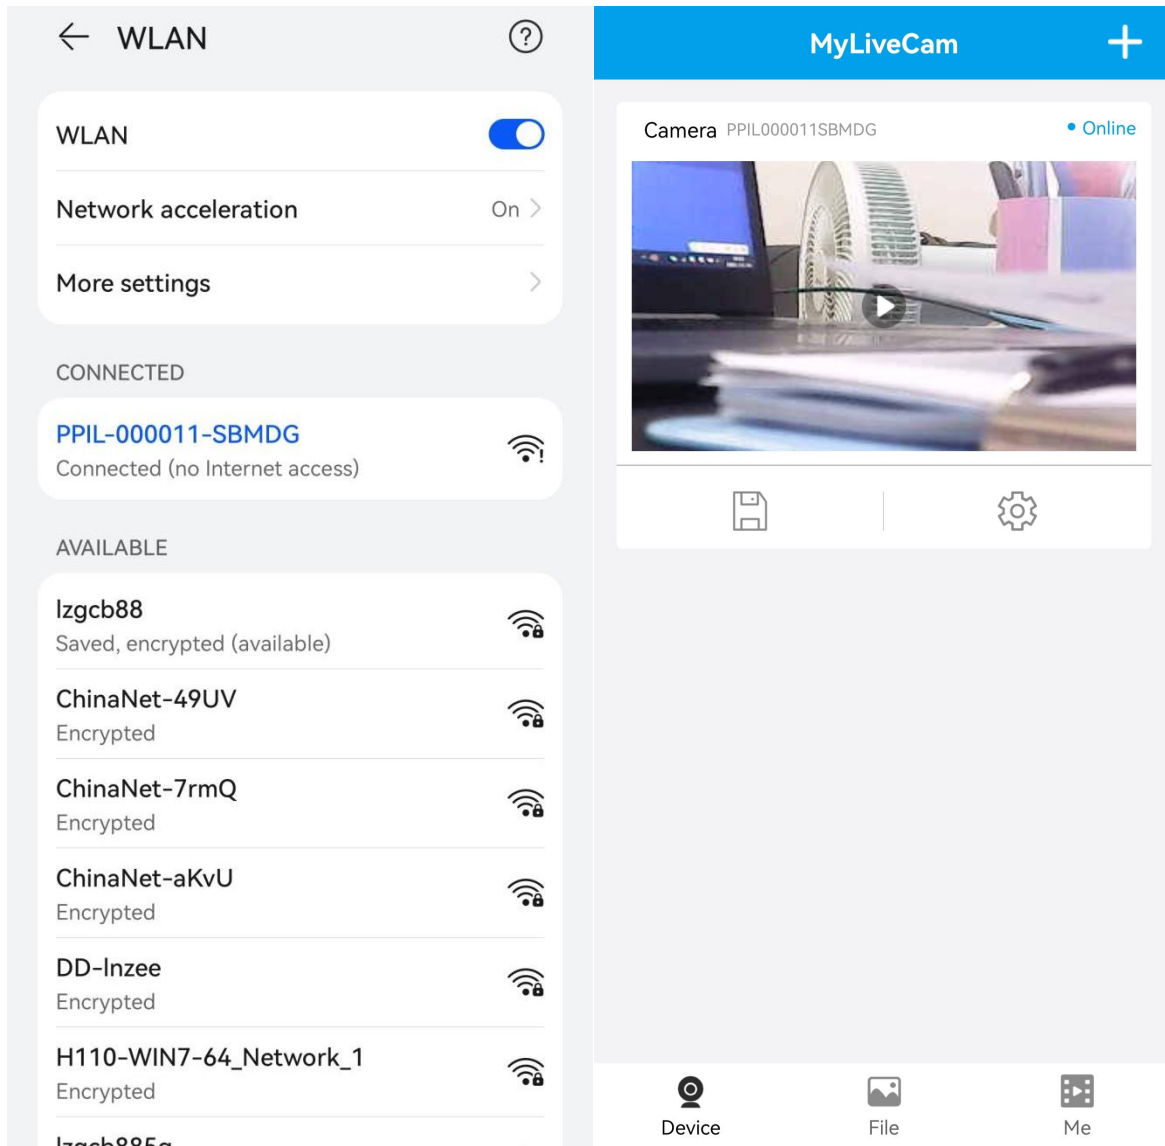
WLAN

WLAN

Network acceleration On

More settings

CONNECTED

PPIL-000011-SBMDG
Connected (no Internet access)

AVAILABLE

lzgcb88
Saved, encrypted (available)

ChinaNet-49UV
Encrypted

ChinaNet-7rmQ
Encrypted

ChinaNet-aKvU
Encrypted

DD-Inzee
Encrypted

H110-WIN7-64_Network_1
Encrypted

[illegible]

MyLiveCam

Camera PPIL000011SBMDG • Online

Device File Me